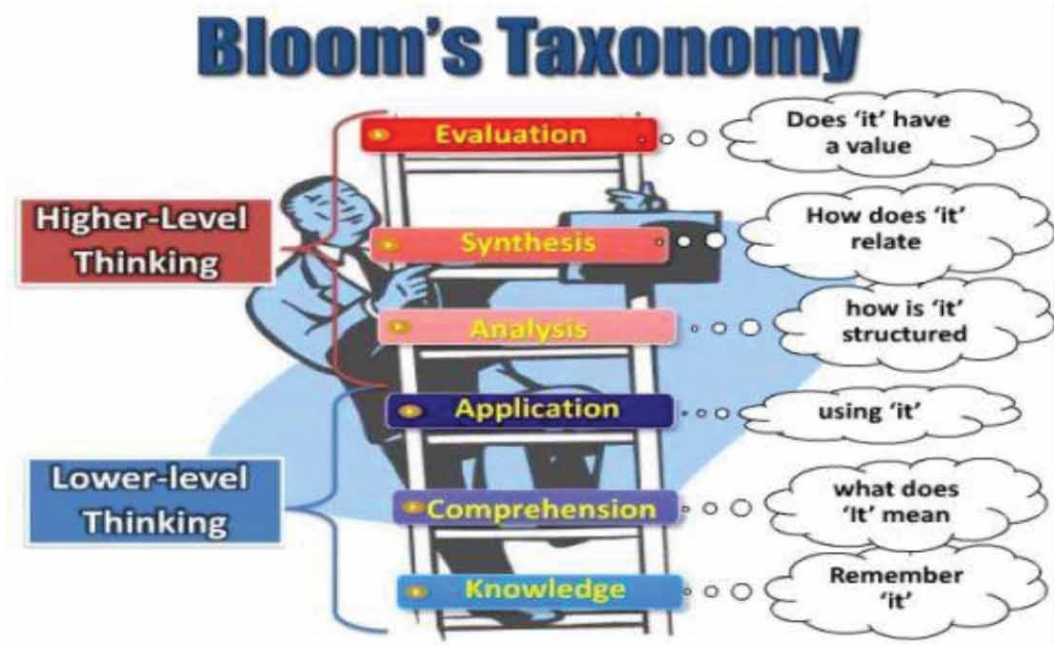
Bloom's Taxonomy

Higher-Level Thinking

Evaluation

Does 'it' have a value

Synthesis

How does 'it' relate

Analysis

how is 'it' structured

Lower-level Thinking

Application

using 'it'

Comprehension

what does 'It' mean

Knowledge

Remember 'it'